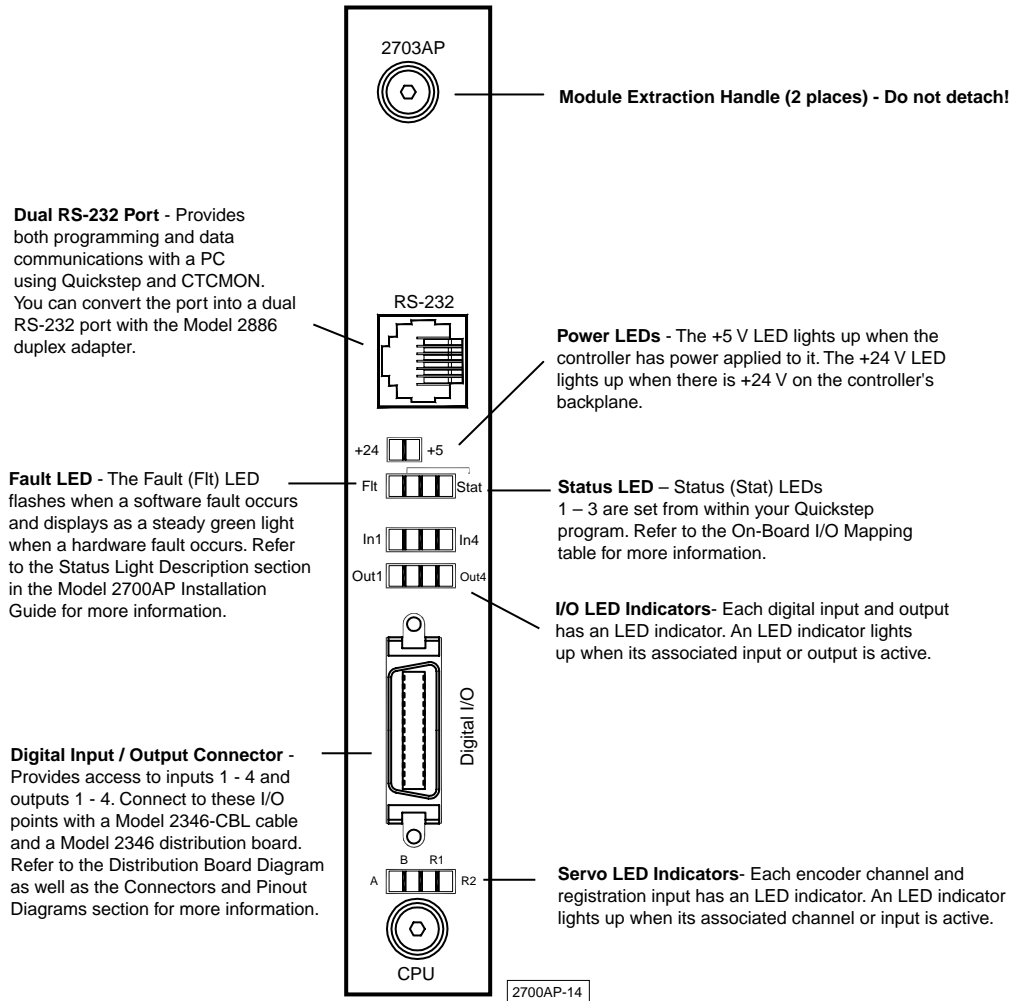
2703AP

Module Extraction Handle (2 places) - Do not detach!

Dual RS-232 Port - Provides both programming and data communications with a PC using Quickstep and CTCMON. You can convert the port into a dual RS-232 port with the Model 2886 duplex adapter.

RS-232

Power LEDs - The +5 V LED lights up when the controller has power applied to it. The +24 V LED lights up when there is +24 V on the controller's backplane.

+24 +5

Flt Stat

Fault LED - The Fault (Flt) LED flashes when a software fault occurs and displays as a steady green light when a hardware fault occurs. Refer to the Status Light Description section in the Model 2700AP Installation Guide for more information.

Status LED – Status (Stat) LEDs 1 – 3 are set from within your Quickstep program. Refer to the On-Board I/O Mapping table for more information.

In1 In4

Out1 Out4

I/O LED Indicators- Each digital input and output has an LED indicator. An LED indicator lights up when its associated input or output is active.

Digital I/O

Digital Input / Output Connector - Provides access to inputs 1 - 4 and outputs 1 - 4. Connect to these I/O points with a Model 2346-CBL cable and a Model 2346 distribution board. Refer to the Distribution Board Diagram as well as the Connectors and Pinout Diagrams section for more information.

B R1
A R2

Servo LED Indicators- Each encoder channel and registration input has an LED indicator. An LED indicator lights up when its associated channel or input is active.

CPU

2700AP-14